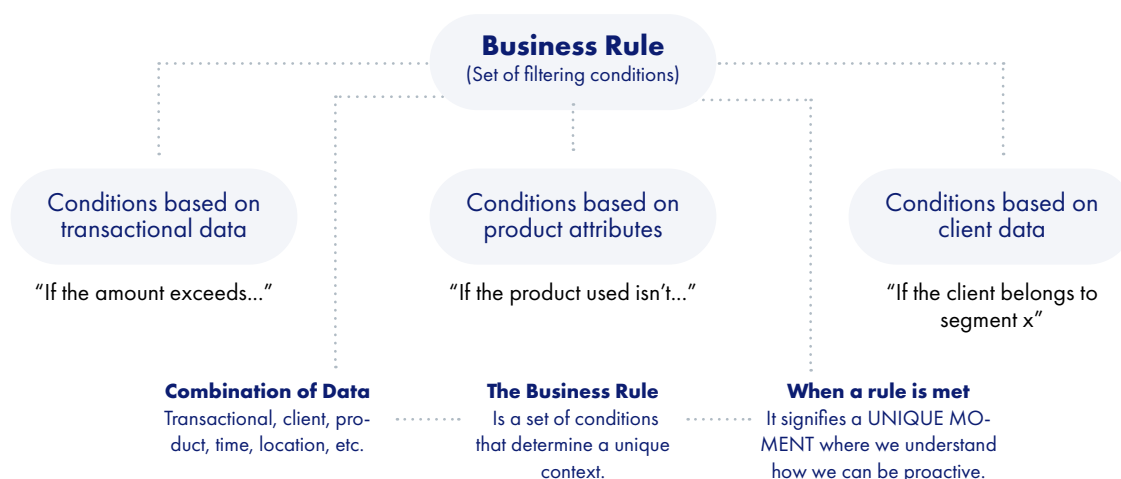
Business Rule
(Set of filtering conditions)

Conditions based on transactional data

"If the amount exceeds..."

Conditions based on product attributes

"If the product used isn't..."

Conditions based on client data

"If the client belongs to segment x"

Combination of Data
Transactional, client, product, time, location, etc.

The Business Rule
Is a set of conditions that determine a unique context.

When a rule is met
It signifies a UNIQUE MOMENT where we understand how we can be proactive.